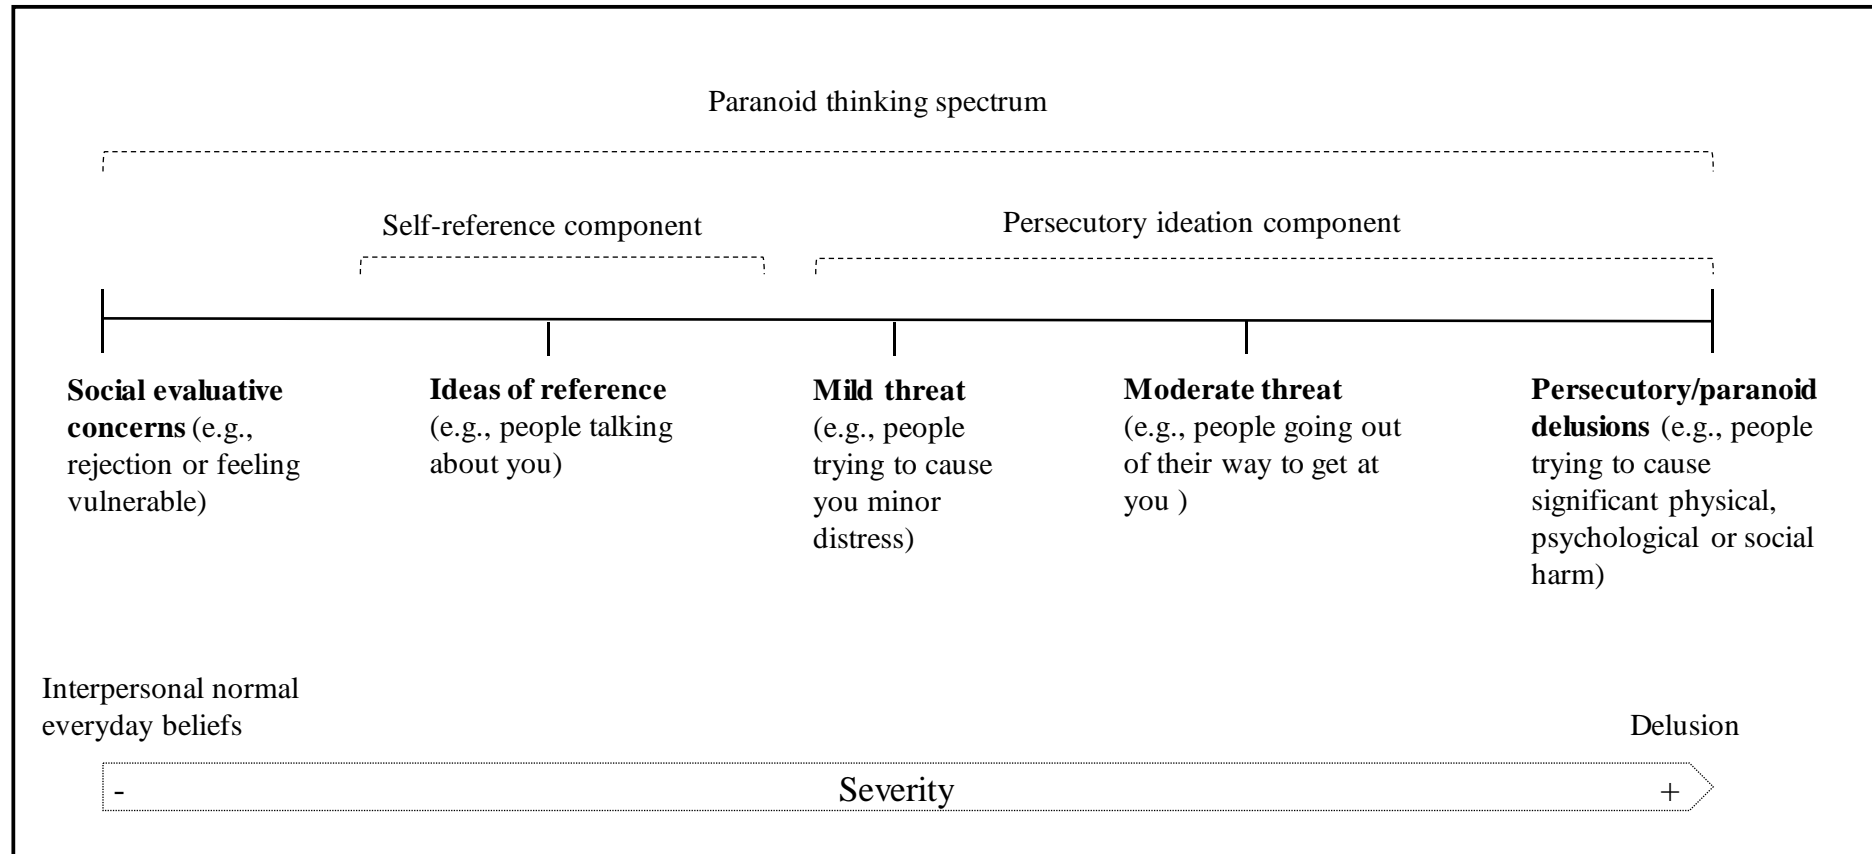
Paranoid thinking spectrum

Self-reference component

Persecutory ideation component

**Social evaluative concerns** (e.g., rejection or feeling vulnerable)

**Ideas of reference** (e.g., people talking about you)

**Mild threat** (e.g., people trying to cause you minor distress)

**Moderate threat** (e.g., people going out of their way to get at you )

**Persecutory/paranoid delusions** (e.g., people trying to cause significant physical, psychological or social harm)

Interpersonal normal everyday beliefs

Delusion

- Severity +